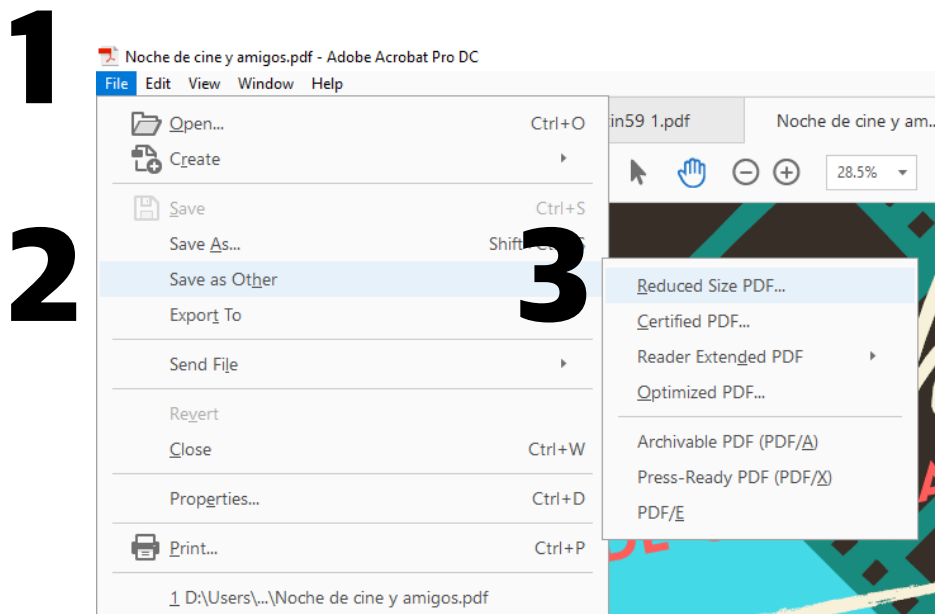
1

Noche de cine y amigos.pdf - Adobe Acrobat Pro DC

File Edit View Window Help

Open... Ctrl+O
Create
Save Ctrl+S
Save As... Shift+Ctrl+S
Save as Other
Export To
Send File
Revert
Close Ctrl+W
Properties... Ctrl+D
Print... Ctrl+P
1 D:\Users\...\Noche de cine y amigos.pdf

2

3

in59 1.pdf

Noche de cine y am...

28.5%

Reduced Size PDF...
Certified PDF...
Reader Extended PDF
Optimized PDF...
Archivable PDF (PDF/A)
Press-Ready PDF (PDF/X)
PDF/E